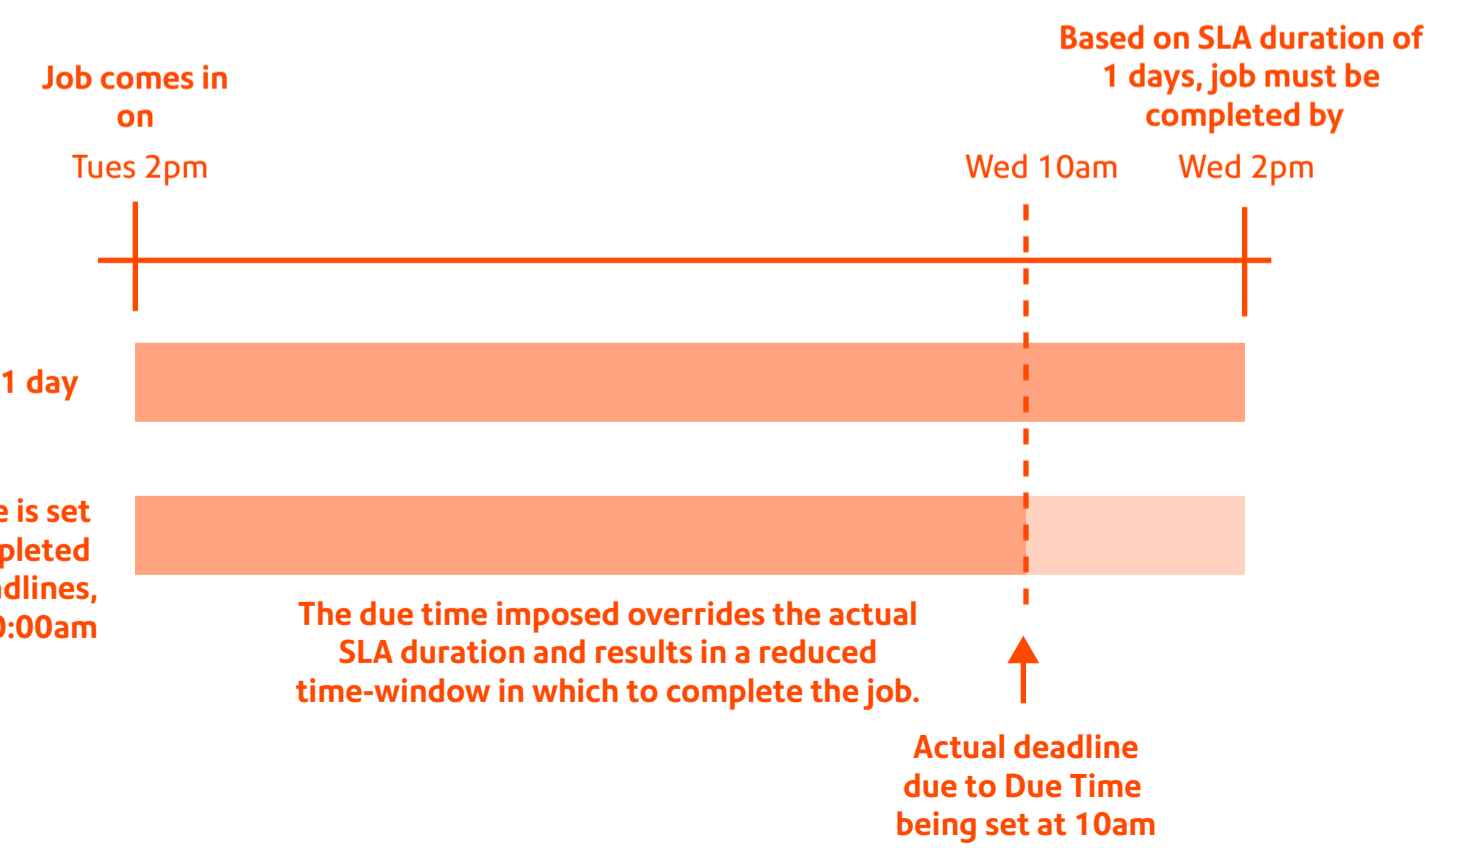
Job comes in on

Tues 2pm

Based on SLA duration of 1 days, job must be completed by

Wed 10am

Wed 2pm

1 day

e is set
pleted
dlines,
):00am

The due time imposed overrides the actual SLA duration and results in a reduced time-window in which to complete the job.

Actual deadline due to Due Time being set at 10am